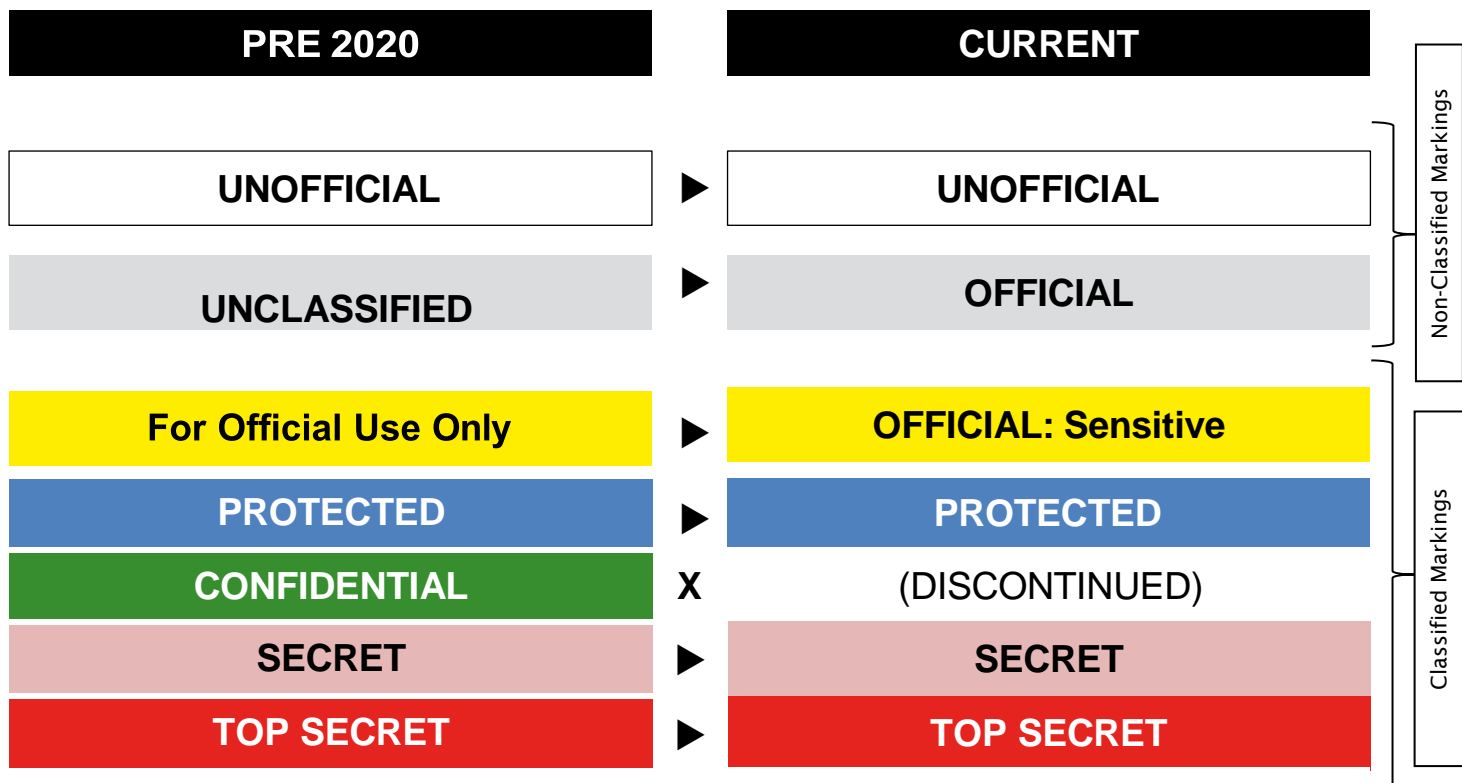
| PRE 2020 | | CURRENT |
|---|---|---|
| UNOFFICIAL | ▶ | UNOFFICIAL |
| UNCLASSIFIED | ▶ | OFFICIAL |
| For Official Use Only | ▶ | OFFICIAL: Sensitive |
| PROTECTED | ▶ | PROTECTED |
| CONFIDENTIAL | X | (DISCONTINUED) |
| SECRET | ▶ | SECRET |
| TOP SECRET | ▶ | TOP SECRET |

Non-Classified Markings

Classified Markings